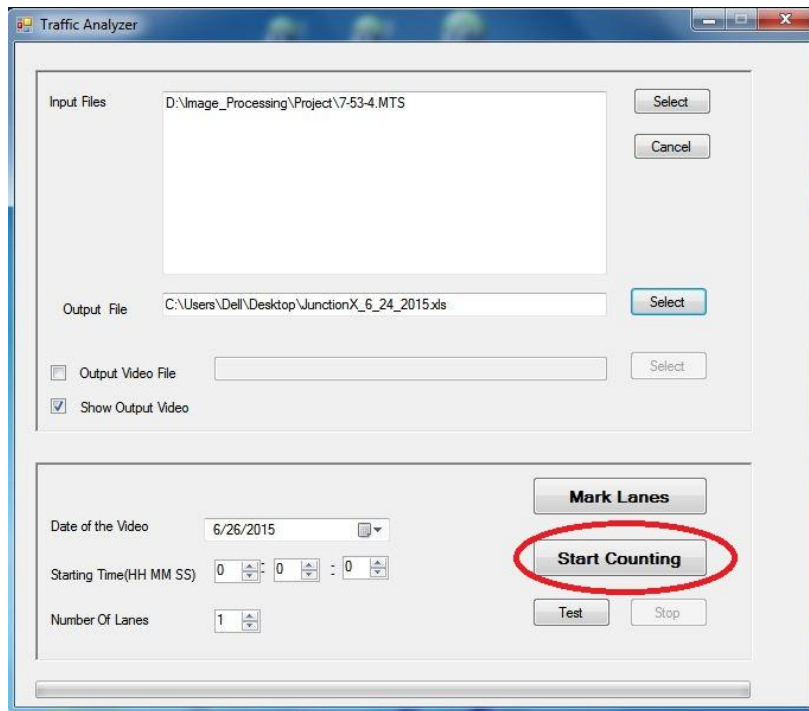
Traffic Analyzer

Input Files D:\Image_Processing\Project\7-53-4.MTS

Select

Cancel

Output File C:\Users\Dell\Desktop\JunctionX_6_24_2015.xls

Select

Output Video File

Select

Show Output Video

Mark Lanes

Date of the Video 6/26/2015

Start Counting

Starting Time(HH MM SS) 0 : 0 : 0

Test

Stop

Number Of Lanes 1